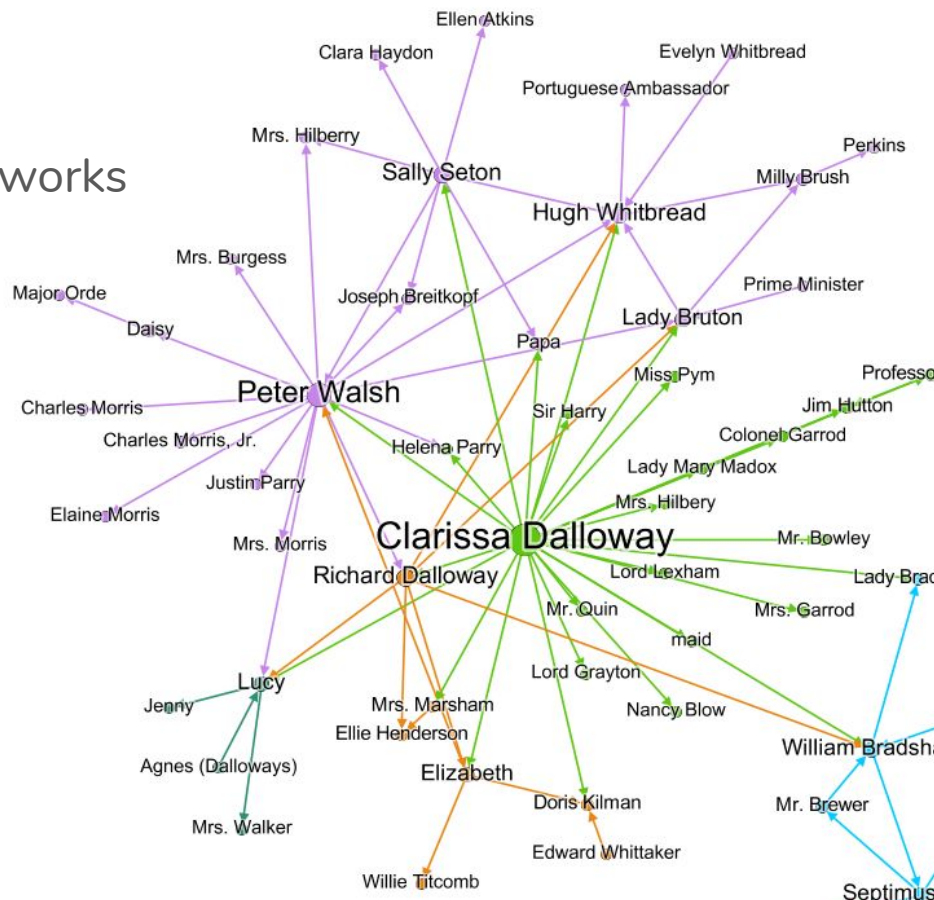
works

Ellen Atkins
Clara Haydon
Evelyn Whitbread
Portuguese Ambassador
Mrs. Hilberry
Perkins
Sally Seton
Milly Brush
Hugh Whitbread
Mrs. Burgess
Prime Minister
Major Orde
Joseph Breitkopf
Lady Bruton
Daisy
Papa
Miss Pym
Professo
Peter Walsh
Jim Hutton
Charles Morris
Sir Harry
Colonel Garrod
Charles Morris, Jr.
Helena Parry
Lady Mary Madox
Justin Parry
Mrs. Hilbery
Elaine Morris
Clarissa Dalloway
Mr. Bowley
Mrs. Morris
Lord Lexham
Lady Brad
Richard Dalloway
Mr. Quin
Mrs. Garrod
maid
Lucy
Lord Grayton
Jenny
Mrs. Marsham
Nancy Blow
Ellie Henderson
William Bradsha
Agnes (Dalloways)
Elizabeth
Doris Kilman
Mr. Brewer
Mrs. Walker
Edward Whittaker
Willie Titcomb
Septimus